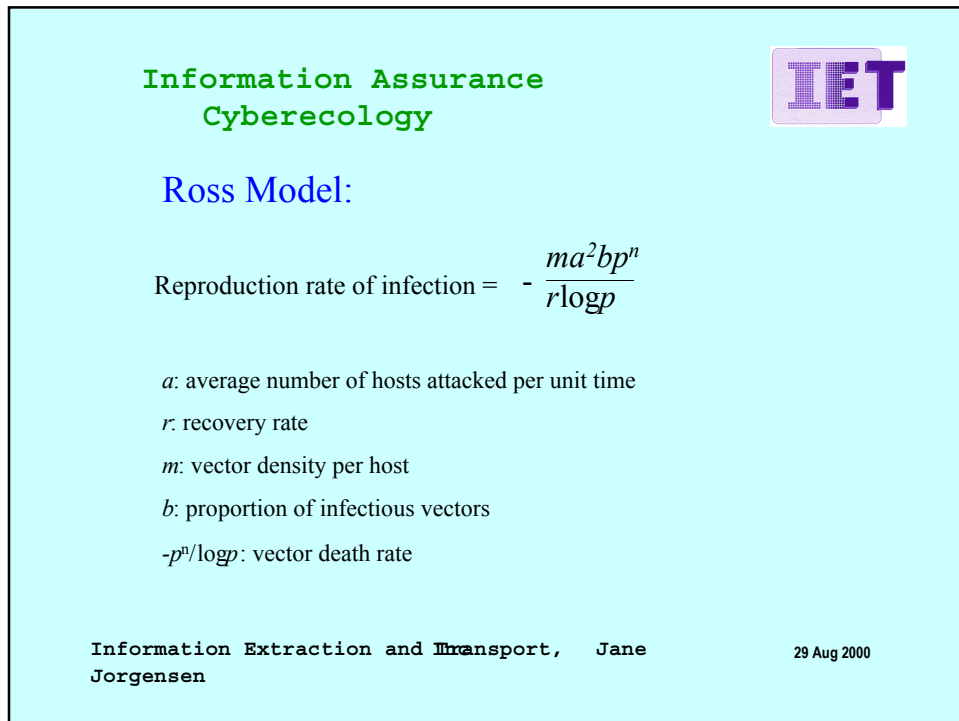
Information Assurance
Cyberecology

IET

Ross Model:

Reproduction rate of infection = $-\frac{ma^2bp^n}{r\log p}$

$a$: average number of hosts attacked per unit time

$r$: recovery rate

$m$: vector density per host

$b$: proportion of infectious vectors

$-p^n/\log p$: vector death rate

Information Extraction and Transport, Inc. Jane Jorgensen

29 Aug 2000